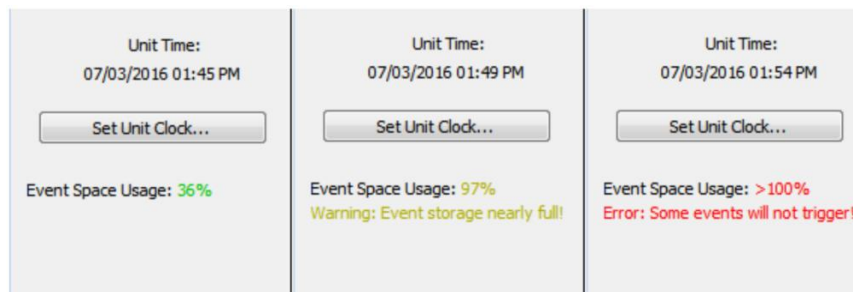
Unit Time:
07/03/2016 01:45 PM

Set Unit Clock...

Event Space Usage: 36%

Unit Time:
07/03/2016 01:49 PM

Set Unit Clock...

Event Space Usage: 97%
Warning: Event storage nearly full!

Unit Time:
07/03/2016 01:54 PM

Set Unit Clock...

Event Space Usage: >100%
Error: Some events will not trigger!